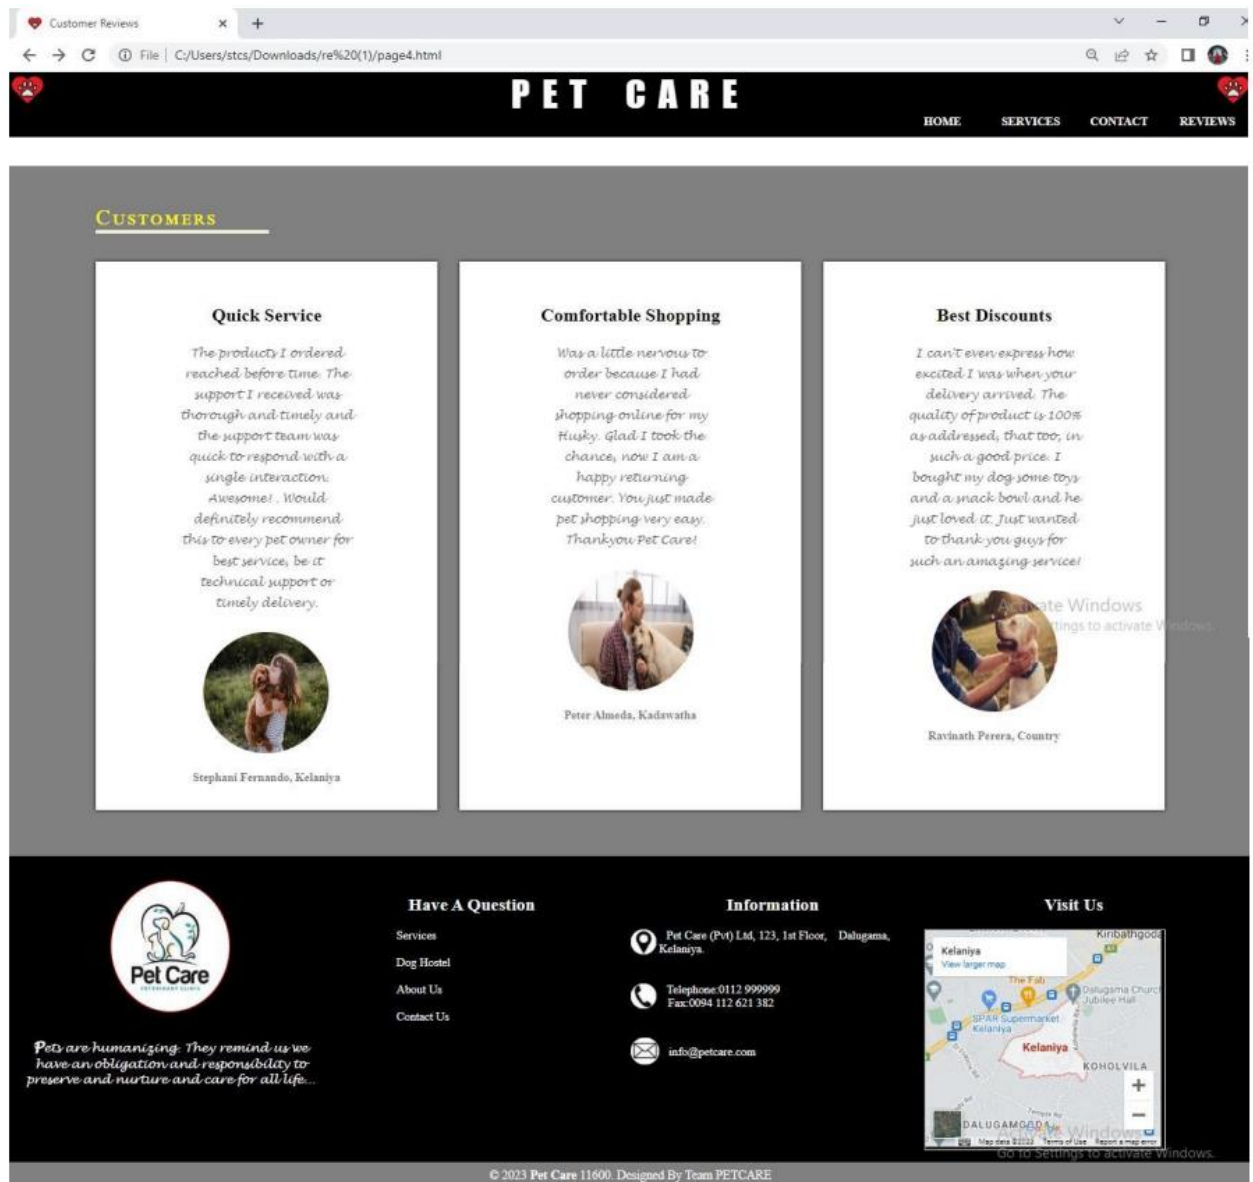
Customer Reviews

File | C:/Users/stcs/Downloads/re%20(1)/page4.html

PET CARE

HOME SERVICES CONTACT REVIEWS

CUSTOMERS

Quick Service

The products I ordered reached before time. The support I received was thorough and timely and the support team was quick to respond with a single interaction. Awesome! . Would definitely recommend this to every pet owner for best service, be it technical support or timely delivery.

Stephani Fernando, Kelaniya

Comfortable Shopping

Was a little nervous to order because I had never considered shopping online for my Husky. Glad I took the chance, now I am a happy returning customer. You just made pet shopping very easy. Thankyou Pet Care!

Peter Almeda, Kadawatha

Best Discounts

I can't even express how excited I was when your delivery arrived. The quality of product is 100% as addressed, that too, in such a good price. I bought my dog some toys and a snack bowl and he just loved it. Just wanted to thank you guys for such an amazing service!

Ravinath Perera, Country

Activate Windows
Go to Settings to activate Windows.

Pet Care

Pets are humanizing. They remind us we have an obligation and responsibility to preserve and nurture and care for all life...

Have A Question

Services
Dog Hostel
About Us
Contact Us

Information

Pet Care (Pvt) Ltd, 123, 1st Floor, Dalugama, Kelaniya.

Telephone:0112 999999
Fax:0094 112 621 382

info@petcare.com

Visit Us

Kelaniya
View larger map
Kiribathgoda
The Fab
Dalugama Church Jubilee Hall
SPAR Supermarket Kelaniya
Kelaniya
KOHOLVILA
DALUGAMGODA
Map data ©2023 Terms of Use Report a map error

Activate Windows
Go to Settings to activate Windows.

© 2023 Pet Care 11600. Designed By Team PETCARE